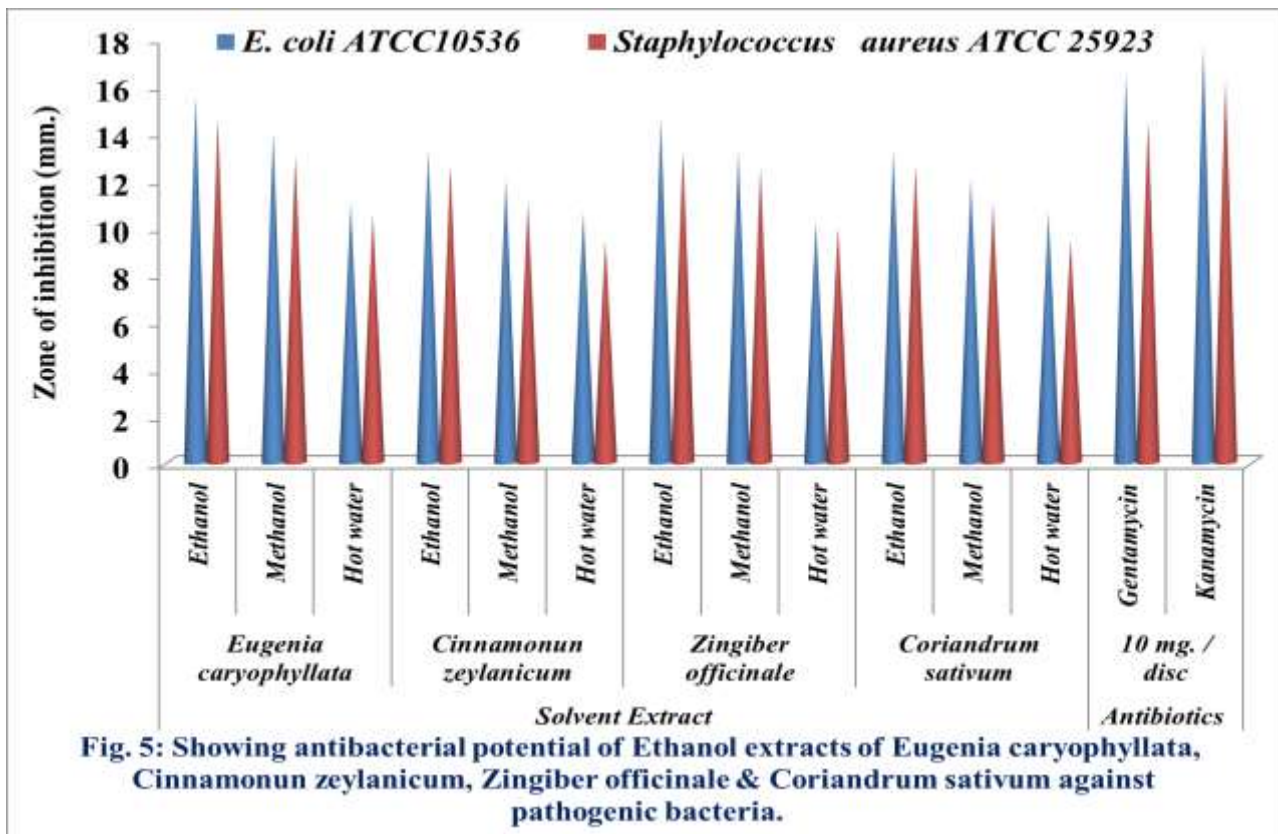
E. coli ATCC10536
Staphylococcus aureus ATCC 25923

Zone of inhibition (mm.)

18
16
14
12
10
8
6
4
2
0

Ethanol
Methanol
Hot water
Ethanol
Methanol
Hot water
Ethanol
Methanol
Hot water
Ethanol
Methanol
Hot water
Gentamycin
Kanamycin

Eugenia caryophyllata
Cinnamonun zeylanicum
Zingiber officinale
Coriandrum sativum
10 mg. / disc

Solvent Extract
Antibiotics

Fig. 5: Showing antibacterial potential of Ethanol extracts of Eugenia caryophyllata, Cinnamonun zeylanicum, Zingiber officinale & Coriandrum sativum against pathogenic bacteria.